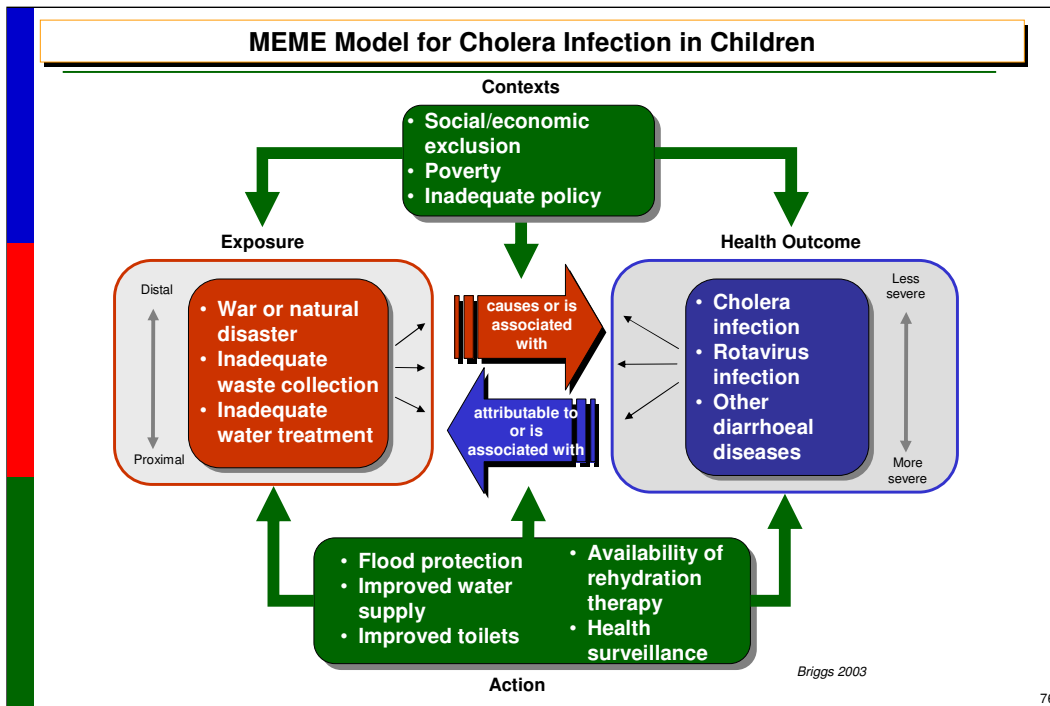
MEME Model for Cholera Infection in Children

Contexts

• Social/economic exclusion
• Poverty
• Inadequate policy

Exposure

Distal

Proximal

• War or natural disaster
• Inadequate waste collection
• Inadequate water treatment

causes or is associated with

attributable to or is associated with

Health Outcome

Less severe

More severe

• Cholera infection
• Rotavirus infection
• Other diarrhoeal diseases

• Flood protection
• Improved water supply
• Improved toilets

• Availability of rehydration therapy
• Health surveillance

Briggs 2003

Action

7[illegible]